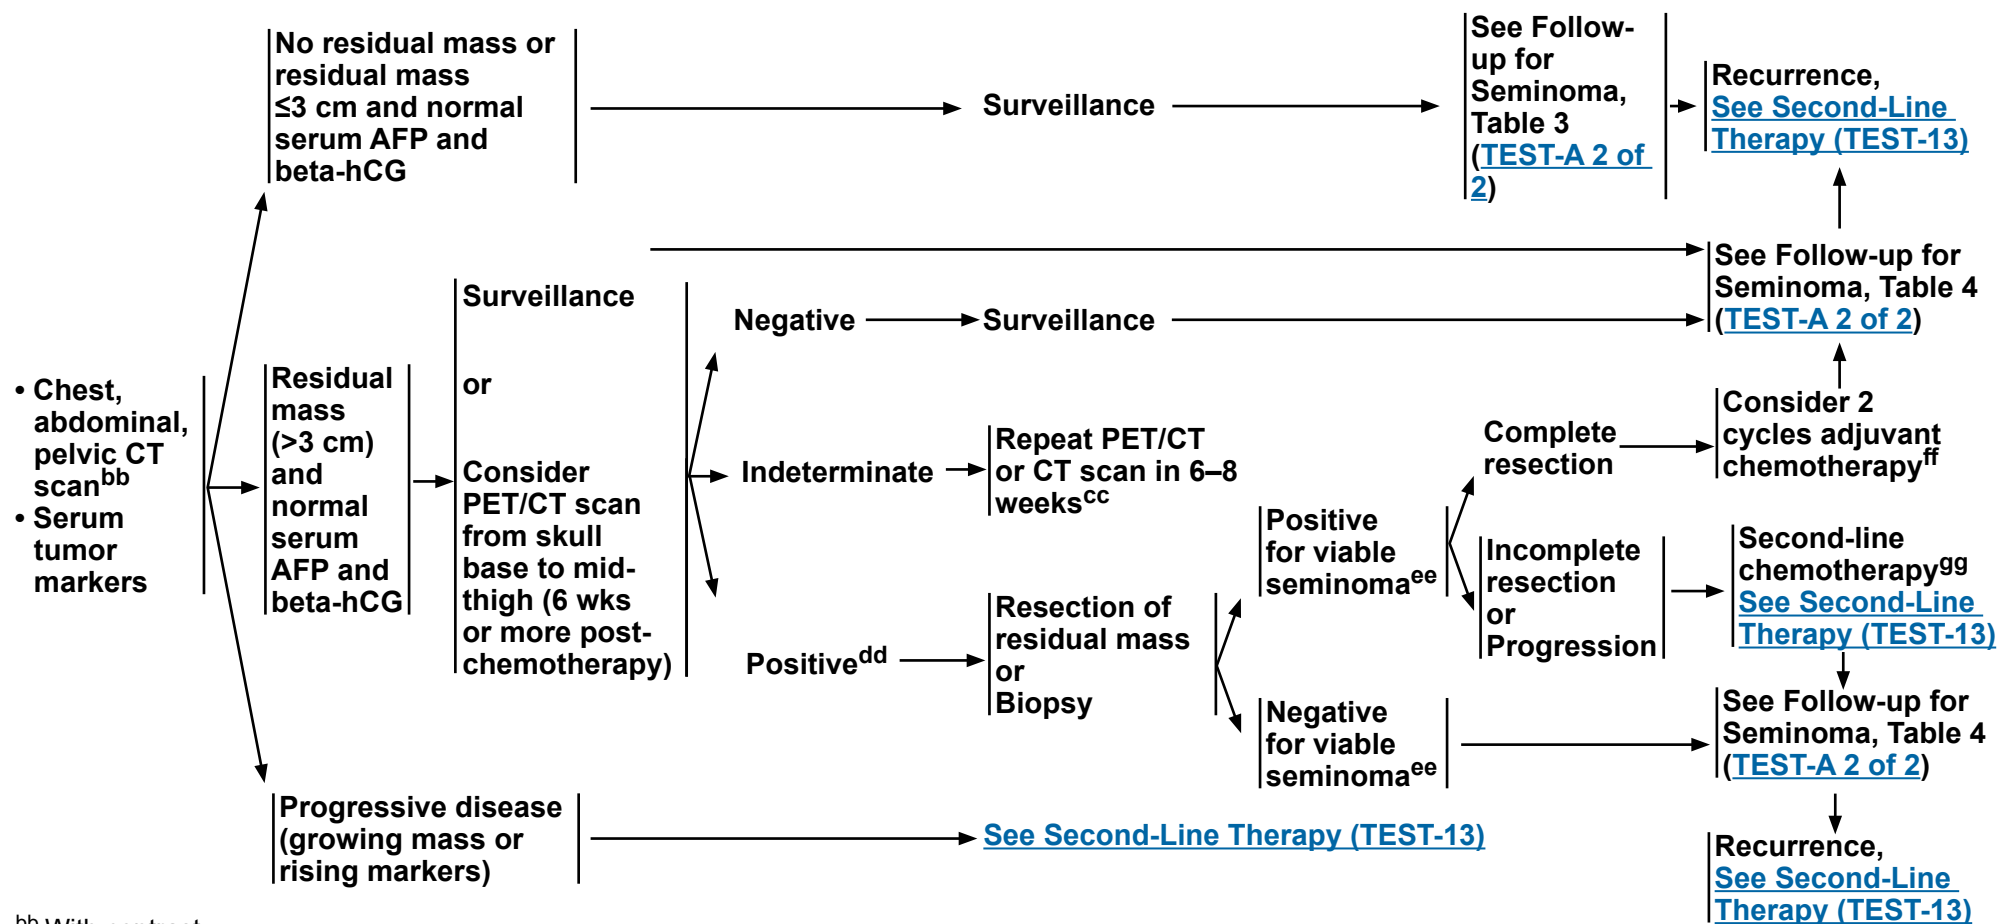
• Chest, abdominal, pelvic CT scan$^{bb}$
• Serum tumor markers

No residual mass or residual mass ≤3 cm and normal serum AFP and beta-hCG

Surveillance

See Follow-up for Seminoma, Table 3 (TEST-A 2 of 2)

Recurrence, See Second-Line Therapy (TEST-13)

Residual mass (>3 cm) and normal serum AFP and beta-hCG

Surveillance

or

Consider PET/CT scan from skull base to mid-thigh (6 wks or more post-chemotherapy)

See Follow-up for Seminoma, Table 4 (TEST-A 2 of 2)

Negative

Surveillance

Indeterminate

Repeat PET/CT or CT scan in 6–8 weeks$^{cc}$

Positive$^{dd}$

Resection of residual mass or Biopsy

Positive for viable seminoma$^{ee}$

Complete resection

Consider 2 cycles adjuvant chemotherapy$^{ff}$

Incomplete resection or Progression

Second-line chemotherapy$^{gg}$ See Second-Line Therapy (TEST-13)

Negative for viable seminoma$^{ee}$

See Follow-up for Seminoma, Table 4 (TEST-A 2 of 2)

Recurrence, See Second-Line Therapy (TEST-13)

Progressive disease (growing mass or rising markers)

See Second-Line Therapy (TEST-13)

$^{bb}$ With contrast.